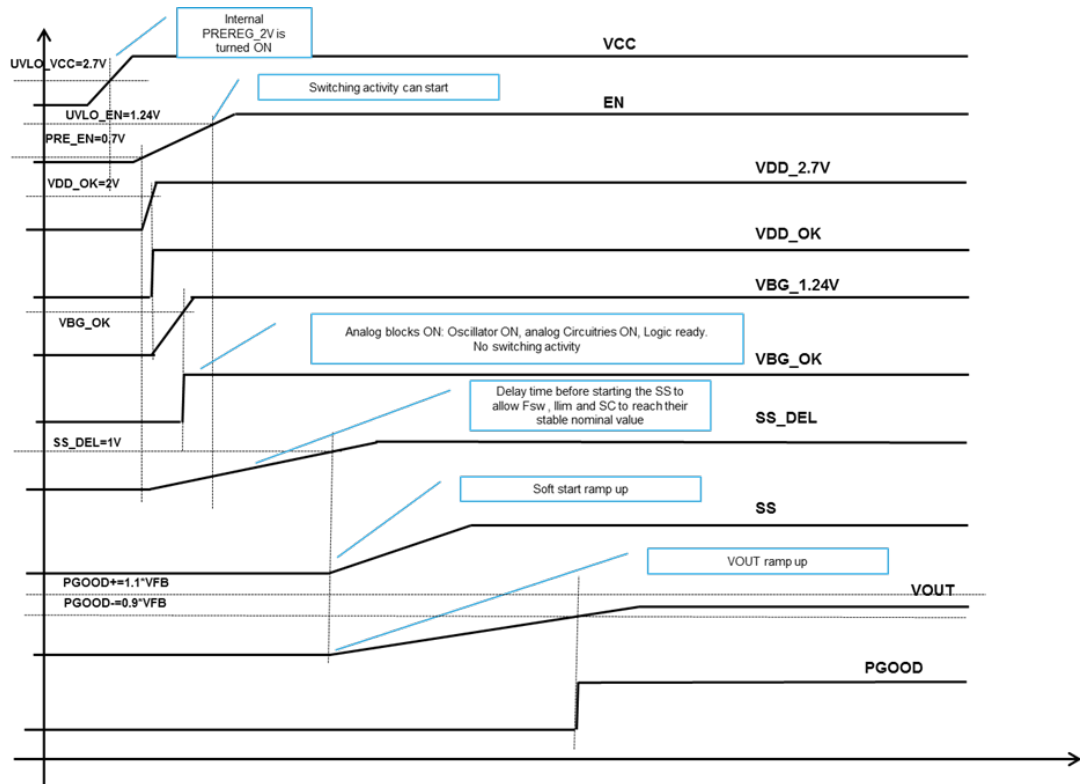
Internal PREREG_2V is turned ON

VCC

UVLO_VCC=2.7V

Switching activity can start

UVLO_EN=1.24V

EN

PRE_EN=0.7V

VDD_2.7V

VDD_OK=2V

VDD_OK

VBG_1.24V

VBG_OK

Analog blocks ON: Oscillator ON, analog Circuitries ON, Logic ready. No switching activity

VBG_OK

Delay time before starting the SS to allow Fsw , Ilim and SC to reach their stable nominal value

SS_DEL

SS_DEL=1V

Soft start ramp up

SS

VOUT ramp up

PGOOD+=1.1*VFB

VOUT

PGOOD-=0.9*VFB

PGOOD